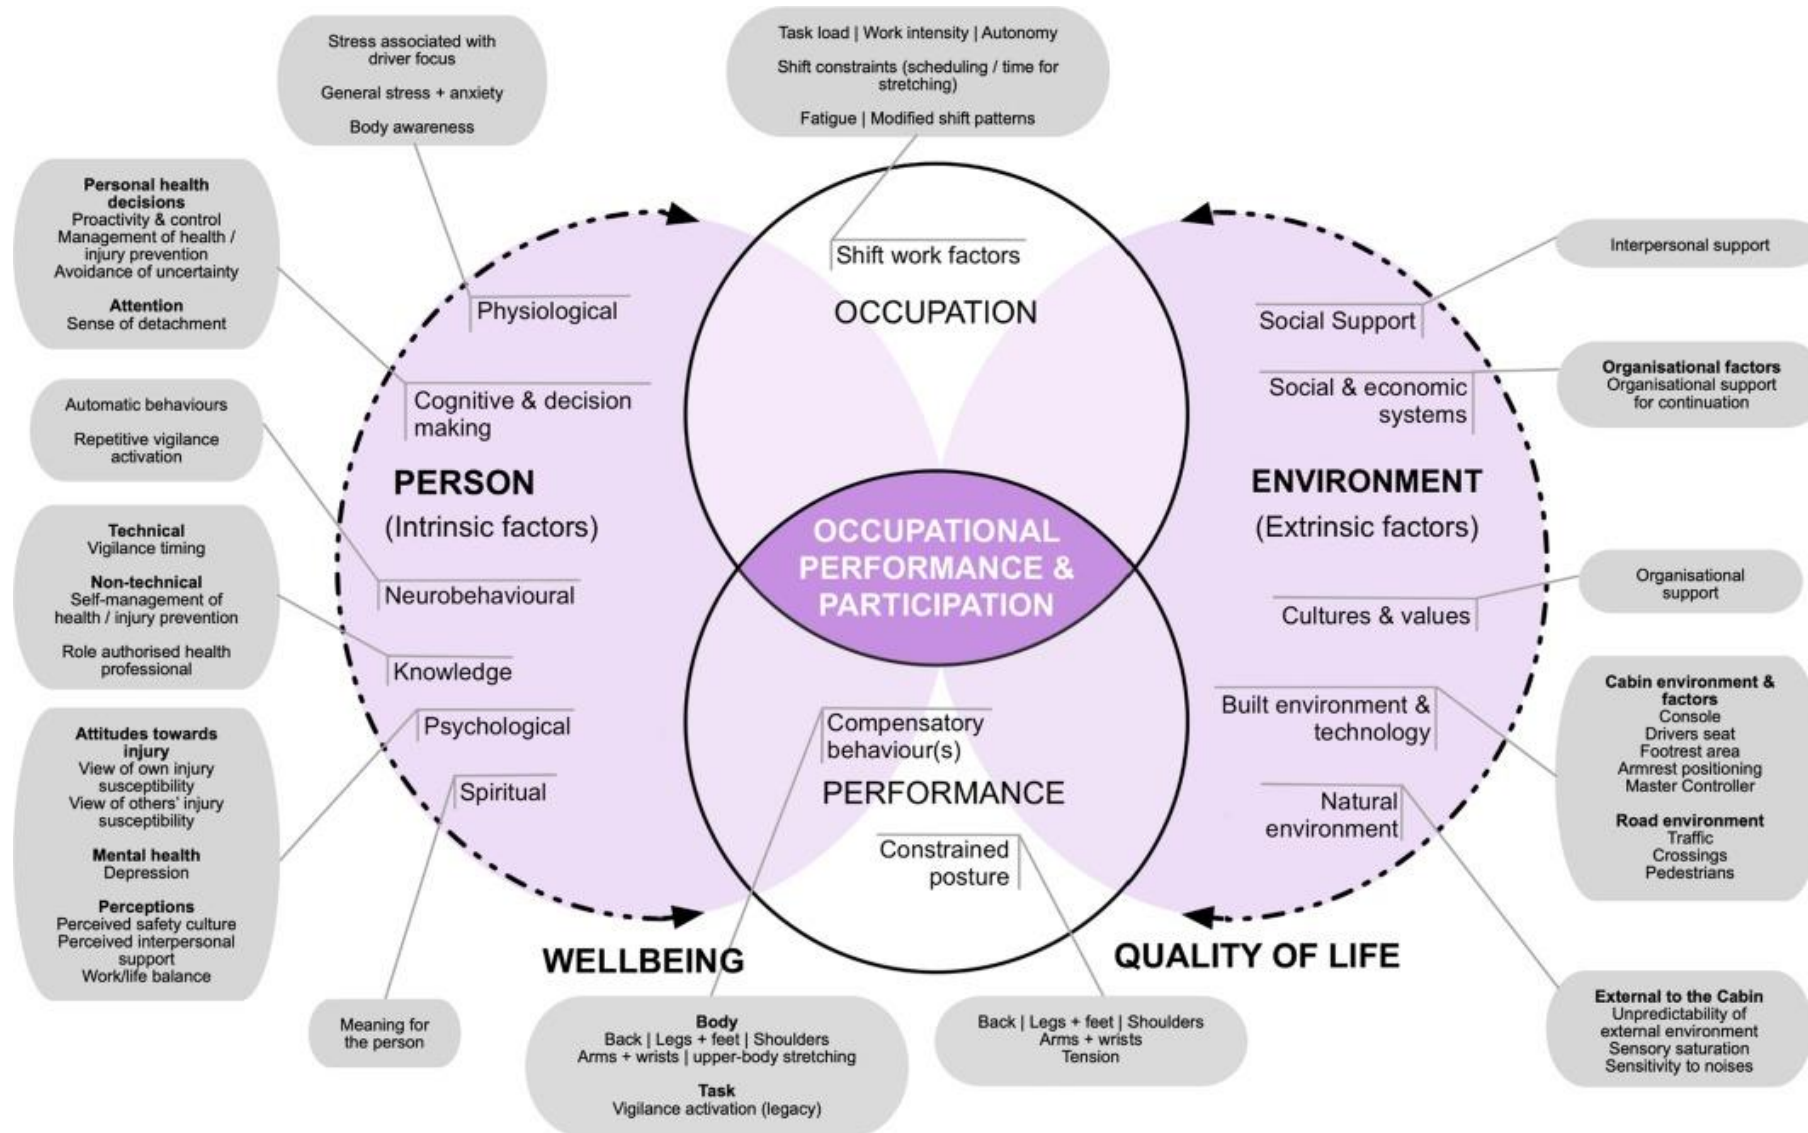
Stress associated with driver focus

General stress + anxiety

Body awareness

Task load | Work intensity | Autonomy

Shift constraints (scheduling / time for stretching)

Fatigue | Modified shift patterns

**Personal health decisions**
Proactivity & control
Management of health / injury prevention
Avoidance of uncertainty

**Attention**
Sense of detachment

Shift work factors

OCCUPATION

Interpersonal support

Physiological

Social Support

Cognitive & decision making

Social & economic systems

**Organisational factors**
Organisational support for continuation

Automatic behaviours

Repetitive vigilance activation

PERSON
(Intrinsic factors)

ENVIRONMENT
(Extrinsic factors)

**Technical**
Vigilance timing

**Non-technical**
Self-management of health / injury prevention

Role authorised health professional

OCCUPATIONAL PERFORMANCE & PARTICIPATION

Neurobehavioural

Organisational support

Cultures & values

Knowledge

Psychological

Compensatory behaviour(s)

Built environment & technology

**Cabin environment & factors**
Console
Drivers seat
Footrest area
Armrest positioning
Master Controller

**Road environment**
Traffic
Crossings
Pedestrians

**Attitudes towards injury**
View of own injury susceptibility
View of others' injury susceptibility

**Mental health**
Depression

**Perceptions**
Perceived safety culture
Perceived interpersonal support
Work/life balance

Spiritual

PERFORMANCE

Natural environment

Constrained posture

WELLBEING

QUALITY OF LIFE

Meaning for the person

**Body**
Back | Legs + feet | Shoulders
Arms + wrists | upper-body stretching

**Task**
Vigilance activation (legacy)

Back | Legs + feet | Shoulders
Arms + wrists
Tension

**External to the Cabin**
Unpredictability of external environment
Sensory saturation
Sensitivity to noises